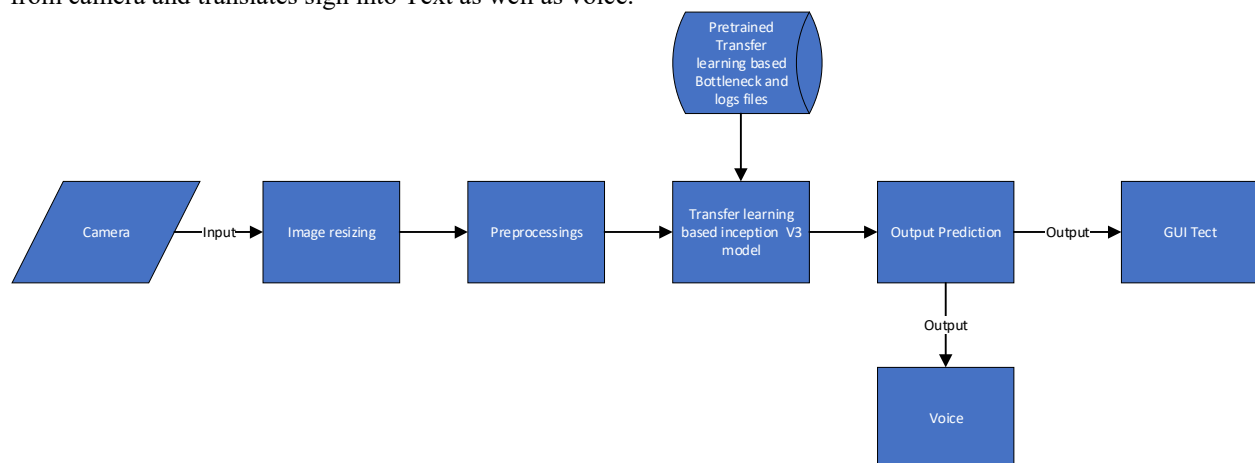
from camera and translates sign into Text as well as voice.

Pretrained Transfer learning based Bottleneck and logs files

Camera

Input

Image resizing

Preprocessings

Transfer learning based inception V3 model

Output Prediction

Output

GUI Tect

Output

Voice